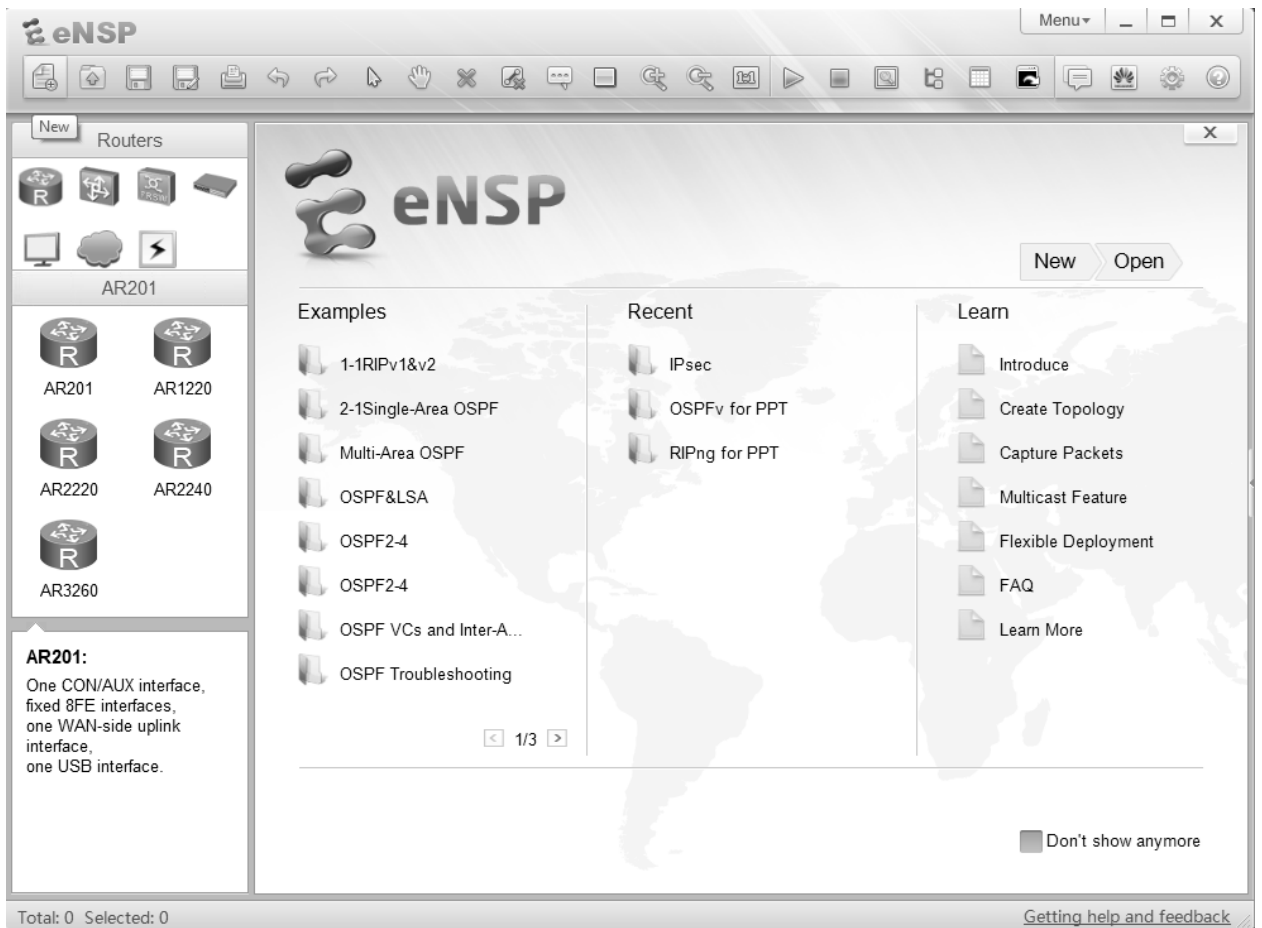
eNSP

Menu▾

New

Routers

PRSNI

AR201

AR201

AR1220

AR2220

AR2240

AR3260

AR201:
One CON/AUX interface, fixed 8FE interfaces, one WAN-side uplink interface, one USB interface.

eNSP

New

Open

Examples

1-1RIPv1&v2

2-1Single-Area OSPF

Multi-Area OSPF

OSPF&LSA

OSPF2-4

OSPF2-4

OSPF VCs and Inter-A...

OSPF Troubleshooting

1/3

Recent

IPsec

OSPFv for PPT

RIPng for PPT

Learn

Introduce

Create Topology

Capture Packets

Multicast Feature

Flexible Deployment

FAQ

Learn More

Don't show anymore

Total: 0 Selected: 0

Getting help and feedback